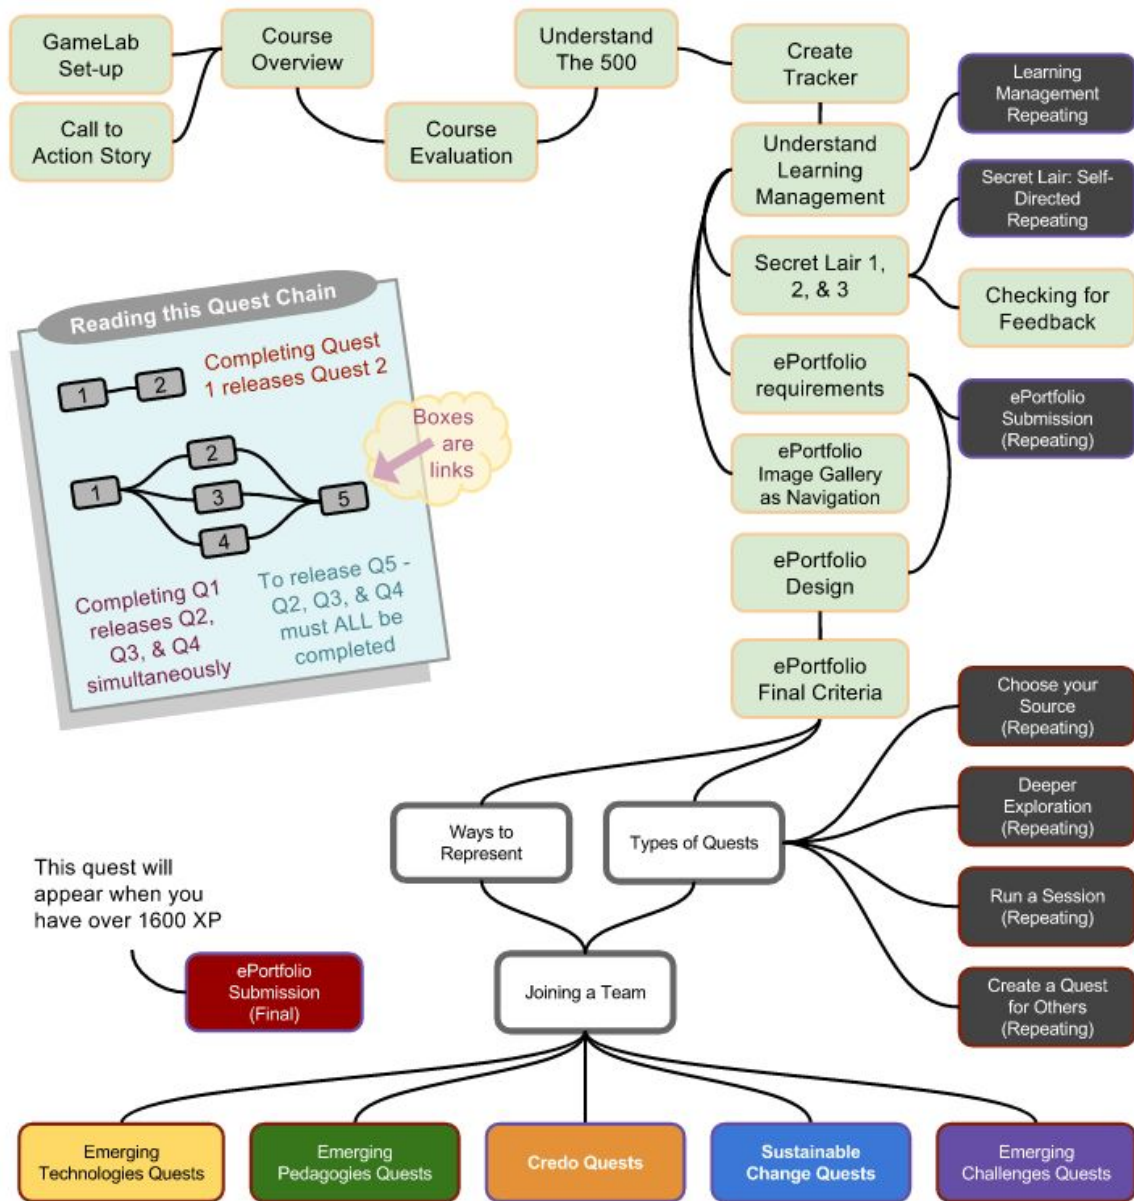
GameLab Set-up

Call to Action Story

Course Overview

Course Evaluation

Understand The 500

Create Tracker

Learning Management Repeating

Understand Learning Management

Secret Lair: Self-Directed Repeating

Secret Lair 1, 2, & 3

Checking for Feedback

ePortfolio requirements

ePortfolio Submission (Repeating)

ePortfolio Image Gallery as Navigation

ePortfolio Design

ePortfolio Final Criteria

Reading this Quest Chain

1 2 Completing Quest 1 releases Quest 2

1 2 3 4 5

Boxes are links

Completing Q1 releases Q2, Q3, & Q4 simultaneously

To release Q5 - Q2, Q3, & Q4 must ALL be completed

Choose your Source (Repeating)

Deeper Exploration (Repeating)

Run a Session (Repeating)

Create a Quest for Others (Repeating)

Ways to Represent

Types of Quests

This quest will appear when you have over 1600 XP

ePortfolio Submission (Final)

Joining a Team

Emerging Technologies Quests

Emerging Pedagogies Quests

Credo Quests

Sustainable Change Quests

Emerging Challenges Quests